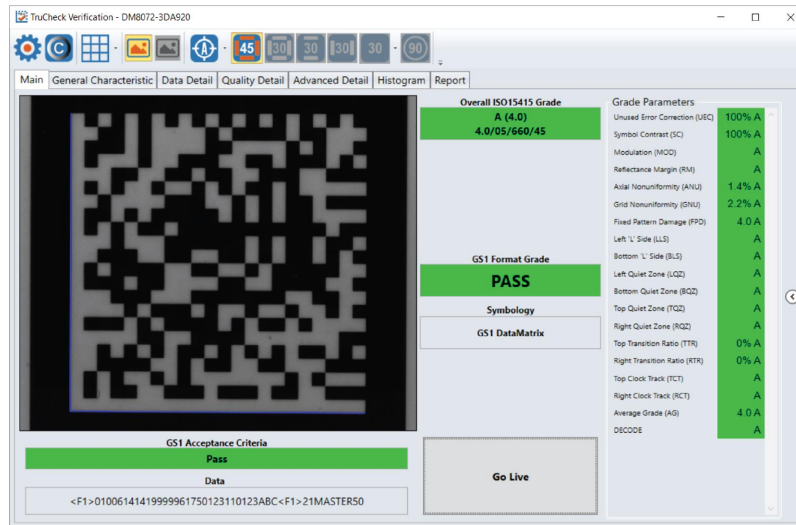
TruCheck Verification - DM8072-3DA920

45 30 30 30 30 90

Main | General Characteristic | Data Detail | Quality Detail | Advanced Detail | Histogram | Report

Overall ISO15415 Grade
A (4.0)
4.0/05/660/45

GS1 Format Grade
PASS

Symbology
GS1 DataMatrix

Grade Parameters

| Parameter | Value |
|---|---|
| Unused Error Correction (UEC) | 100% A |
| Symbol Contrast (SC) | 100% A |
| Modulation (MOD) | A |
| Reflectance Margin (RM) | A |
| Axial Nonuniformity (ANU) | 1.4% A |
| Grid Nonuniformity (GNU) | 2.2% A |
| Fixed Pattern Damage (FPD) | 4.0 A |
| Left 'L' Side (LLS) | A |
| Bottom 'L' Side (BLS) | A |
| Left Quiet Zone (LQZ) | A |
| Bottom Quiet Zone (BQZ) | A |
| Top Quiet Zone (TQZ) | A |
| Right Quiet Zone (RQZ) | A |
| Top Transition Ratio (TTR) | 0% A |
| Right Transition Ratio (RTR) | 0% A |
| Top Clock Track (TCT) | A |
| Right Clock Track (RCT) | A |
| Average Grade (AG) | 4.0 A |
| DECODE | A |

GS1 Acceptance Criteria
Pass

Data
<F1>0100614141999996175012311O123ABC<F1>21MASTER50

Go Live